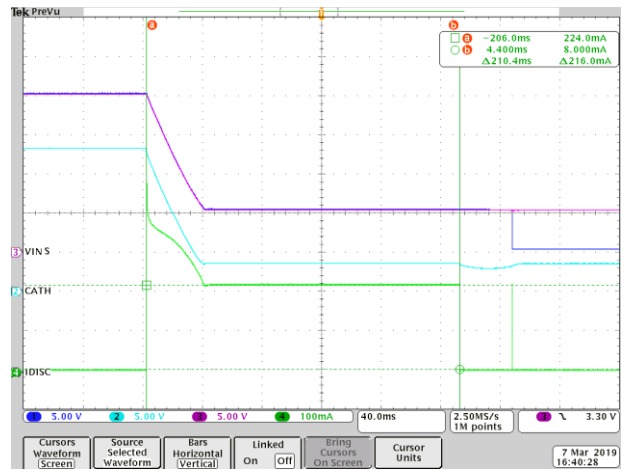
Tek PreVu

a

b

a −206.0ms 224.0mA
b 4.400ms 8.000mA
Δ210.4ms Δ216.0mA

3 VINS

2 CATH

4 IDISC

1 5.00 V
2 5.00 V
3 5.00 V
4 100mA
40.0ms
2.50MS/s
1M points
3 ⤡ 3.30 V

Cursors
Waveform
Screen

Source
Selected
Waveform

Bars
Horizontal
Vertical

Linked
On Off

Bring
Cursors
On Screen

Cursor
Units

7 Mar 2019
16:40:28